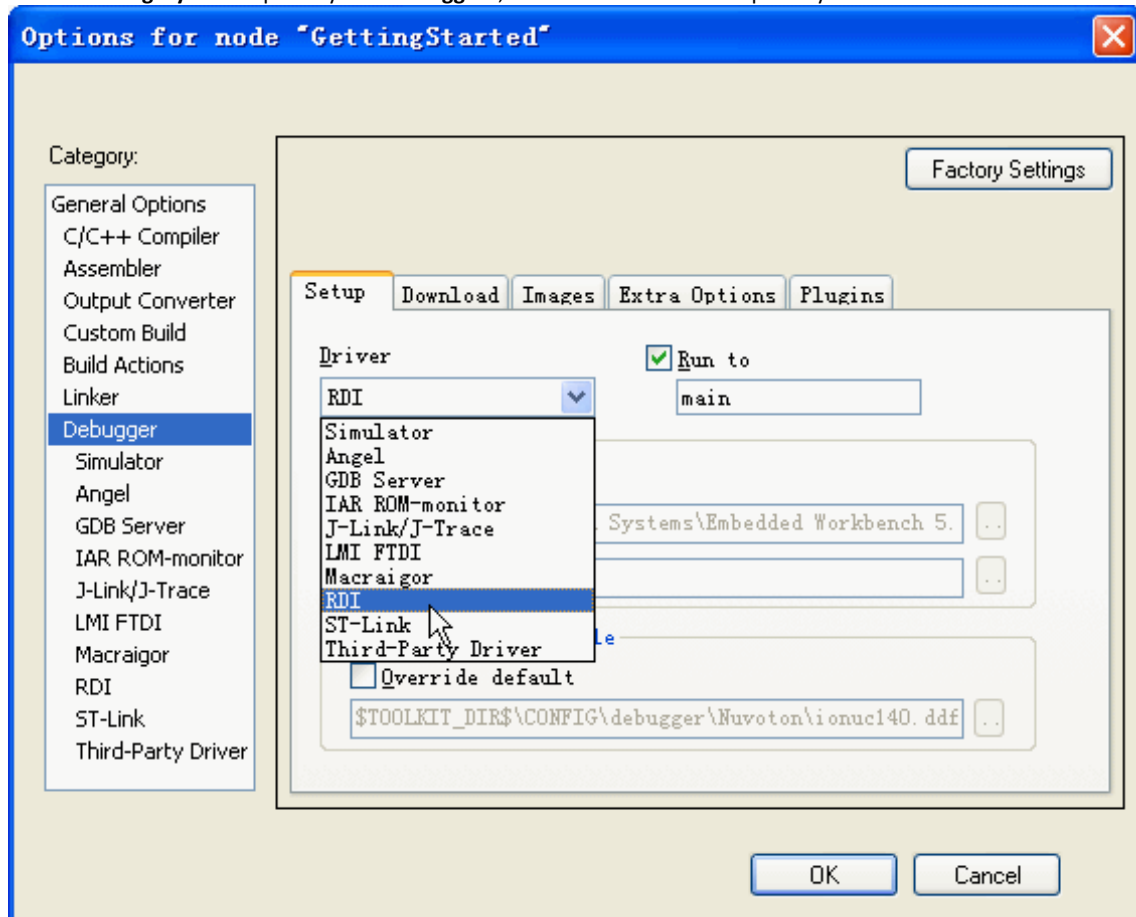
Options for node "GettingStarted"

Category:

General Options
C/C++ Compiler
Assembler
Output Converter
Custom Build
Build Actions
Linker
Debugger
Simulator
Angel
GDB Server
IAR ROM-monitor
J-Link/J-Trace
LMI FTDI
Macraigor
RDI
ST-Link
Third-Party Driver

Factory Settings

Setup | Download | Images | Extra Options | Plugins

Driver

RDI

Simulator
Angel
GDB Server
IAR ROM-monitor
J-Link/J-Trace
LMI FTDI
Macraigor
RDI
ST-Link
Third-Party Driver

Run to

main

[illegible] Systems\Embedded Workbench 5.

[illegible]le

Override default

$TOOLKIT_DIR$\CONFIG\debugger\Nuvoton\ionuc140.ddf

OK

Cancel